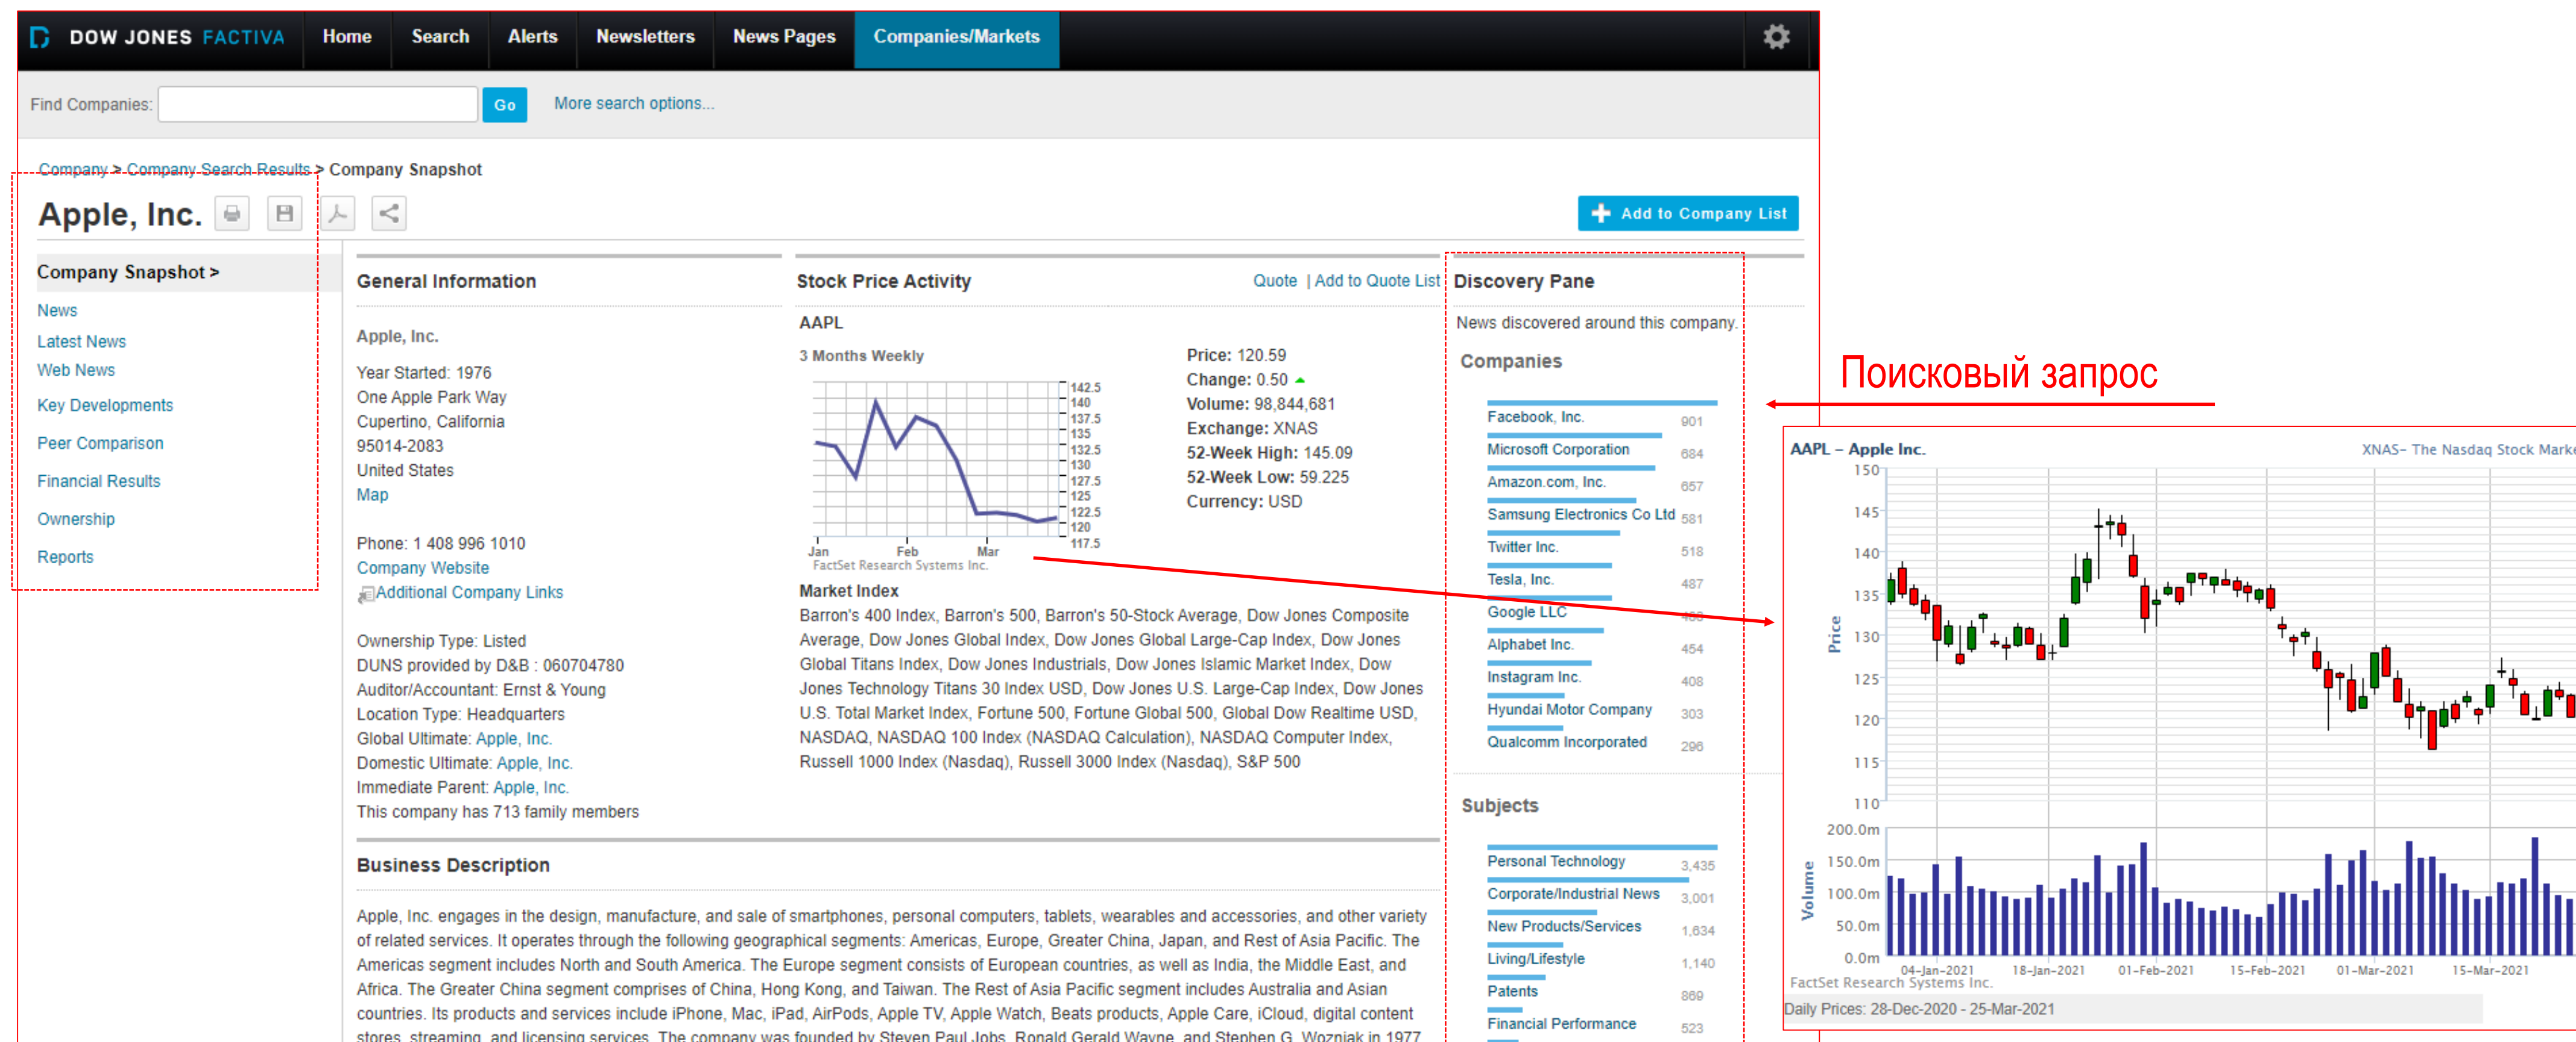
DOW JONES FACTIVA Home Search Alerts Newsletters News Pages Companies/Markets

Find Companies: Go More search options...

Company > Company Search Results > Company Snapshot

Apple, Inc.

Add to Company List

Company Snapshot >
News
Latest News
Web News
Key Developments
Peer Comparison
Financial Results
Ownership
Reports

General Information

Apple, Inc.

Year Started: 1976
One Apple Park Way
Cupertino, California
95014-2083
United States
Map

Phone: 1 408 996 1010
Company Website
Additional Company Links

Ownership Type: Listed
DUNS provided by D&B : 060704780
Auditor/Accountant: Ernst & Young
Location Type: Headquarters
Global Ultimate: Apple, Inc.
Domestic Ultimate: Apple, Inc.
Immediate Parent: Apple, Inc.
This company has 713 family members

Stock Price Activity Quote | Add to Quote List

AAPL

3 Months Weekly

142.5 140 137.5 135 132.5 130 127.5 125 122.5 120 117.5
Jan Feb Mar
FactSet Research Systems Inc.

Price: 120.59
Change: 0.50
Volume: 98,844,681
Exchange: XNAS
52-Week High: 145.09
52-Week Low: 59.225
Currency: USD

Market Index
Barron's 400 Index, Barron's 500, Barron's 50-Stock Average, Dow Jones Composite Average, Dow Jones Global Index, Dow Jones Global Large-Cap Index, Dow Jones Global Titans Index, Dow Jones Industrials, Dow Jones Islamic Market Index, Dow Jones Technology Titans 30 Index USD, Dow Jones U.S. Large-Cap Index, Dow Jones U.S. Total Market Index, Fortune 500, Fortune Global 500, Global Dow Realtime USD, NASDAQ, NASDAQ 100 Index (NASDAQ Calculation), NASDAQ Computer Index, Russell 1000 Index (Nasdaq), Russell 3000 Index (Nasdaq), S&P 500

Discovery Pane
News discovered around this company.
Companies
Facebook, Inc. 901
Microsoft Corporation 684
Amazon.com, Inc. 657
Samsung Electronics Co Ltd 581
Twitter Inc. 518
Tesla, Inc. 487
Google LLC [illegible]
Alphabet Inc. 454
Instagram Inc. 408
Hyundai Motor Company 303
Qualcomm Incorporated 296

Subjects
Personal Technology 3,435
Corporate/Industrial News 3,001
New Products/Services 1,634
Living/Lifestyle 1,140
Patents 869
Financial Performance 523

Поисковый запрос

AAPL – Apple Inc. XNAS– The Nasdaq Stock Marke
150 145 140 135 130 125 120 115 110
Price
200.0m 150.0m 100.0m 50.0m 0.0m
Volume
04-Jan-2021 18-Jan-2021 01-Feb-2021 15-Feb-2021 01-Mar-2021 15-Mar-2021
FactSet Research Systems Inc.
Daily Prices: 28-Dec-2020 - 25-Mar-2021

Business Description

Apple, Inc. engages in the design, manufacture, and sale of smartphones, personal computers, tablets, wearables and accessories, and other variety of related services. It operates through the following geographical segments: Americas, Europe, Greater China, Japan, and Rest of Asia Pacific. The Americas segment includes North and South America. The Europe segment consists of European countries, as well as India, the Middle East, and Africa. The Greater China segment comprises of China, Hong Kong, and Taiwan. The Rest of Asia Pacific segment includes Australia and Asian countries. Its products and services include iPhone, Mac, iPad, AirPods, Apple TV, Apple Watch, Beats products, Apple Care, iCloud, digital content stores, streaming, and licensing services. The company was founded by Steven Paul Jobs, Ronald Gerald Wayne, and Stephen G. Wozniak in 1977